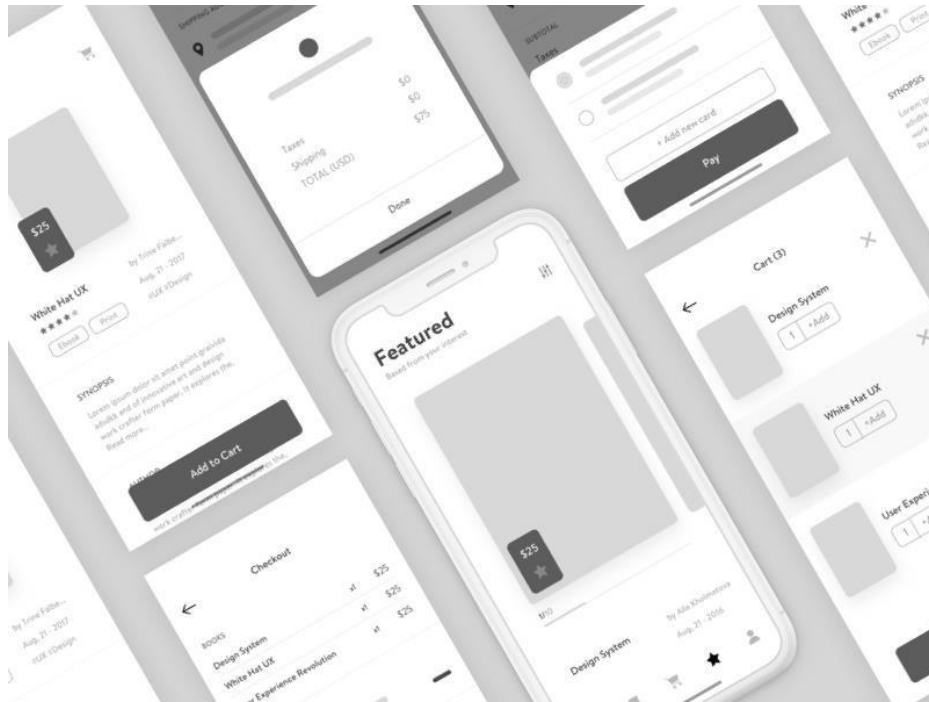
SHIPPING AD

$0
$0
$75

Taxes
Shipping
TOTAL (USD)

Done

SUBTOTAL
Taxes

+ Add new card

Pay

White
★★★★
Ebook
Print

SYNOPSIS
Lorem
adipisi
work
Re

$25

by Srina Falbe...
Aug. 21 · 2017
#UX #Design

White Hat UX
★★★★
Ebook
Print

SYNOPSIS
Lorem ipsum dolor sit amet point gravida adubk and of innovative art and design work crafter form paper. It explores the. Read more...

AUTHOR
Add to Cart
work crafter form paper. It explores the.

Featured
Based from your interest

$25

$/10

Design System

by Alla Khulmetova
Aug. 21 · 2016

Cart (3)

Design System
1
+Add

White Hat UX
1
+Add

User Experi
1
+A

Checkout

BOOKS
Design System
x1
$25
White Hat UX
x1
$25
r Experience Revolution
x1
$25

by Srina Falbe...
Aug. 21 · 2017
#UX #Design